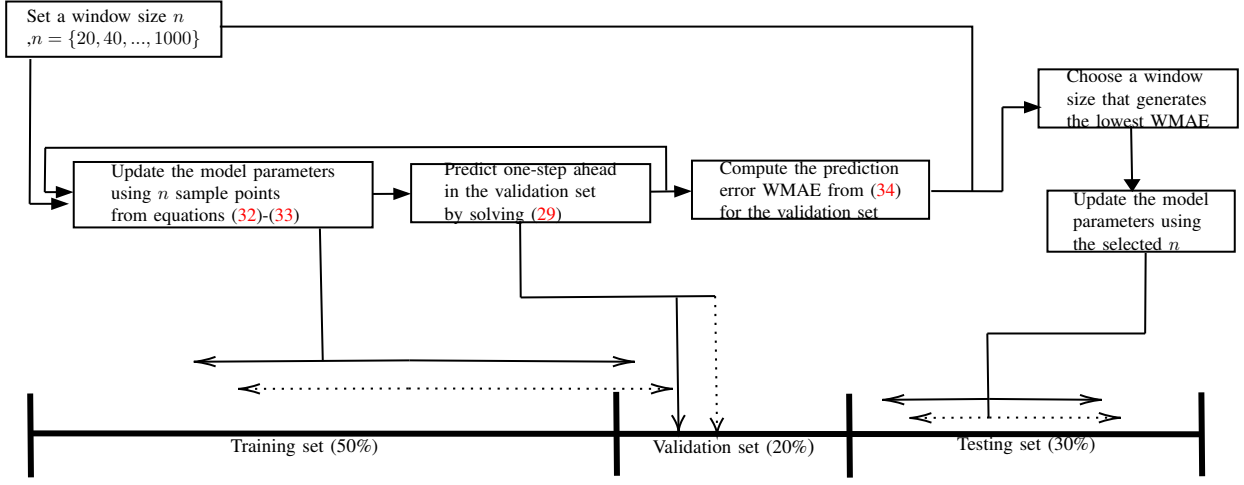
Set a window size $n$ ,$n = \{20, 40, ..., 1000\}$

Update the model parameters using $n$ sample points from equations (32)-(33)

Predict one-step ahead in the validation set by solving (29)

Compute the prediction error WMAE from (34) for the validation set

Choose a window size that generates the lowest WMAE

Update the model parameters using the selected $n$

Training set (50%)

Validation set (20%)

Testing set (30%)